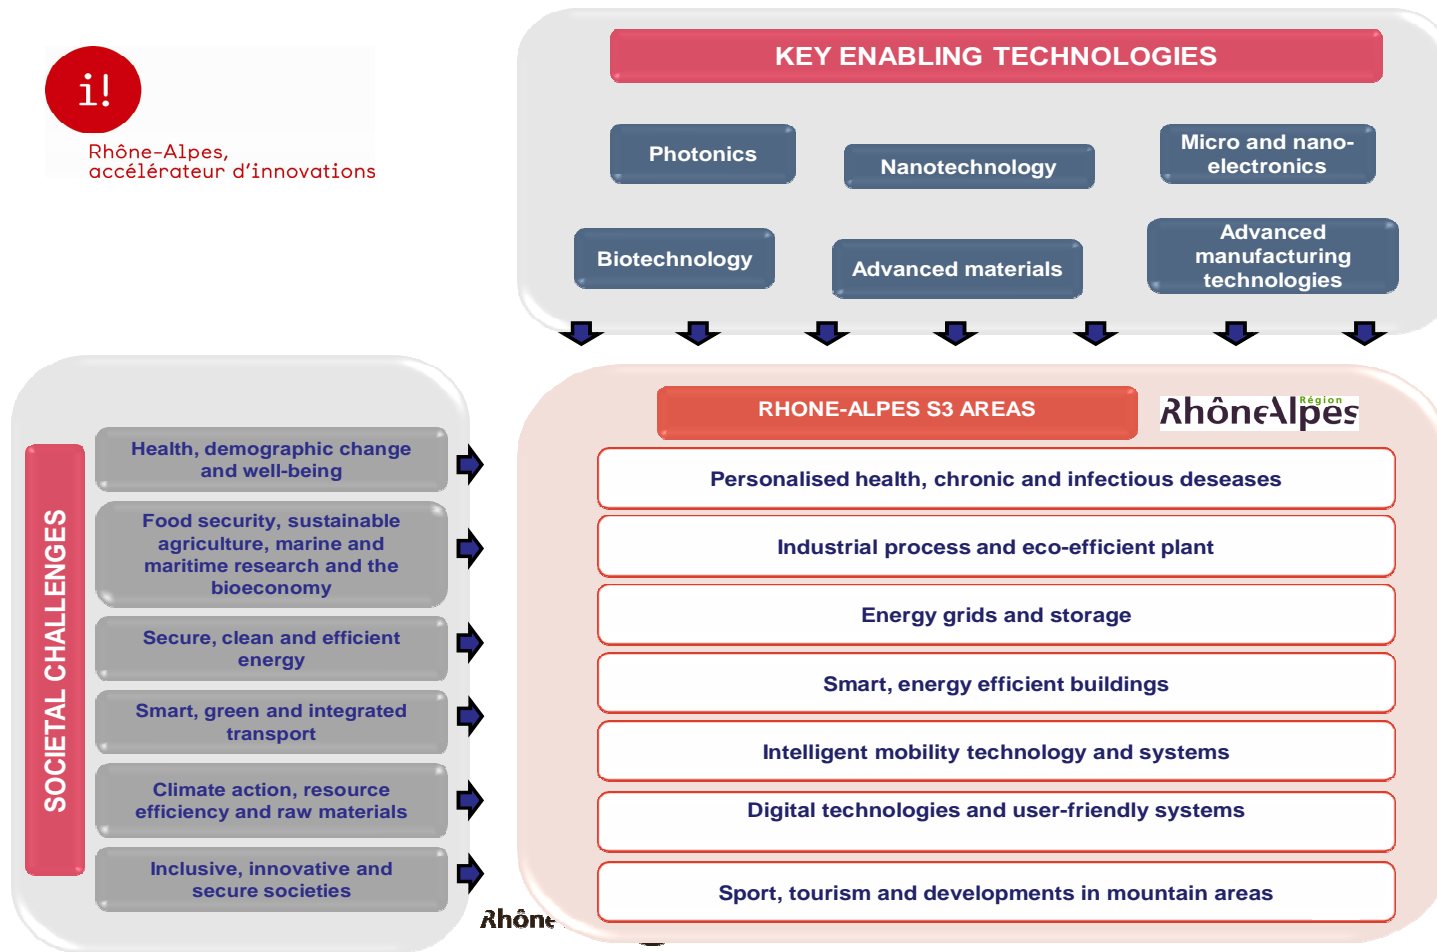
i!
Rhône-Alpes,
accélérateur d'innovations

KEY ENABLING TECHNOLOGIES

Photonics

Nanotechnology

Micro and nano-electronics

Biotechnology

Advanced materials

Advanced manufacturing technologies

SOCIETAL CHALLENGES

Health, demographic change and well-being

Food security, sustainable agriculture, marine and maritime research and the bioeconomy

Secure, clean and efficient energy

Smart, green and integrated transport

Climate action, resource efficiency and raw materials

Inclusive, innovative and secure societies

RHONE-ALPES S3 AREAS

Région
RhôneAlpes

Personalised health, chronic and infectious deseases

Industrial process and eco-efficient plant

Energy grids and storage

Smart, energy efficient buildings

Intelligent mobility technology and systems

Digital technologies and user-friendly systems

Sport, tourism and developments in mountain areas

Rhône